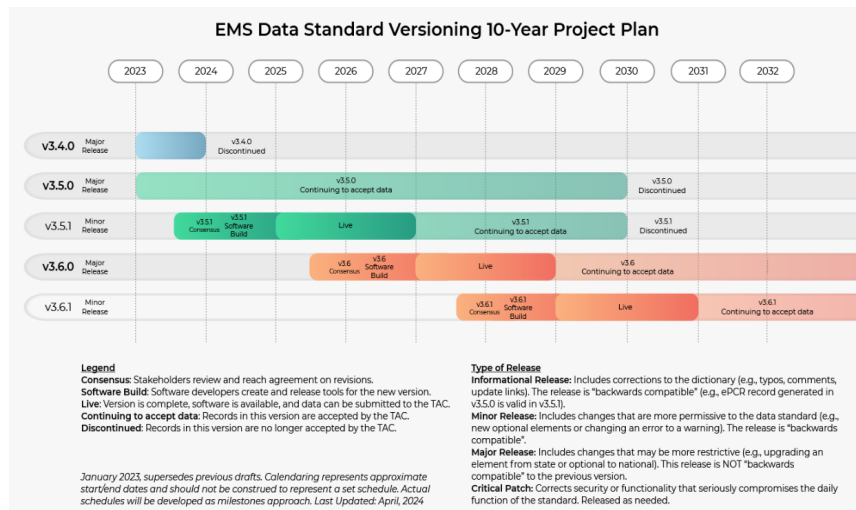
EMS Data Standard Versioning 10-Year Project Plan

2023 2024 2025 2026 2027 2028 2029 2030 2031 2032

v3.4.0 Major Release
v3.4.0 Discontinued

v3.5.0 Major Release
v3.5.0 Continuing to accept data
v3.5.0 Discontinued

v3.5.1 Minor Release
v3.5.1 Consensus
v3.5.1 Software Build
Live
v3.5.1 Continuing to accept data
v3.5.1 Discontinued

v3.6.0 Major Release
v3.6 Consensus
v3.6 Software Build
Live
v3.6 Continuing to accept data

v3.6.1 Minor Release
v3.6.1 Consensus
v3.6.1 Software Build
Live
v3.6.1 Continuing to accept data

Legend
Consensus: Stakeholders review and reach agreement on revisions.
Software Build: Software developers create and release tools for the new version.
Live: Version is complete, software is available, and data can be submitted to the TAC.
Continuing to accept data: Records in this version are accepted by the TAC.
Discontinued: Records in this version are no longer accepted by the TAC.

January 2023, supersedes previous drafts. Calendaring represents approximate start/end dates and should not be construed to represent a set schedule. Actual schedules will be developed as milestones approach. Last Updated: April, 2024

Type of Release
Informational Release: Includes corrections to the dictionary (e.g., typos, comments, update links). The release is "backwards compatible" (e.g., ePCR record generated in v3.5.0 is valid in v3.5.1).
Minor Release: Includes changes that are more permissive to the data standard (e.g., new optional elements or changing an error to a warning). The release is "backwards compatible".
Major Release: Includes changes that may be more restrictive (e.g., upgrading an element from state or optional to national). This release is NOT "backwards compatible" to the previous version.
Critical Patch: Corrects security or functionality that seriously compromises the daily function of the standard. Released as needed.